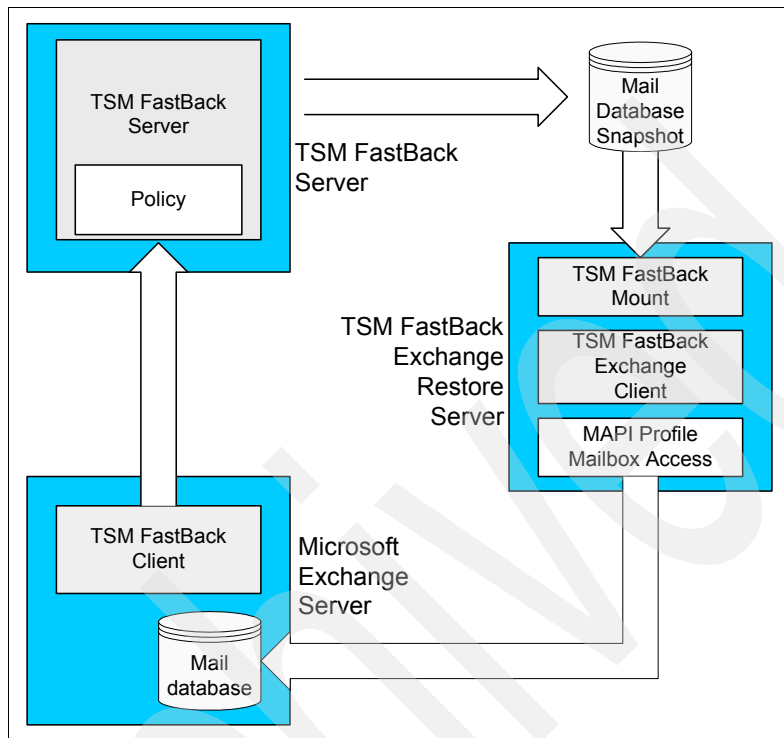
TSM FastBack Server

Policy

TSM FastBack Server

Mail Database Snapshot

TSM FastBack Mount

TSM FastBack Exchange Client

MAPI Profile Mailbox Access

TSM FastBack Exchange Restore Server

TSM FastBack Client

Microsoft Exchange Server

Mail database